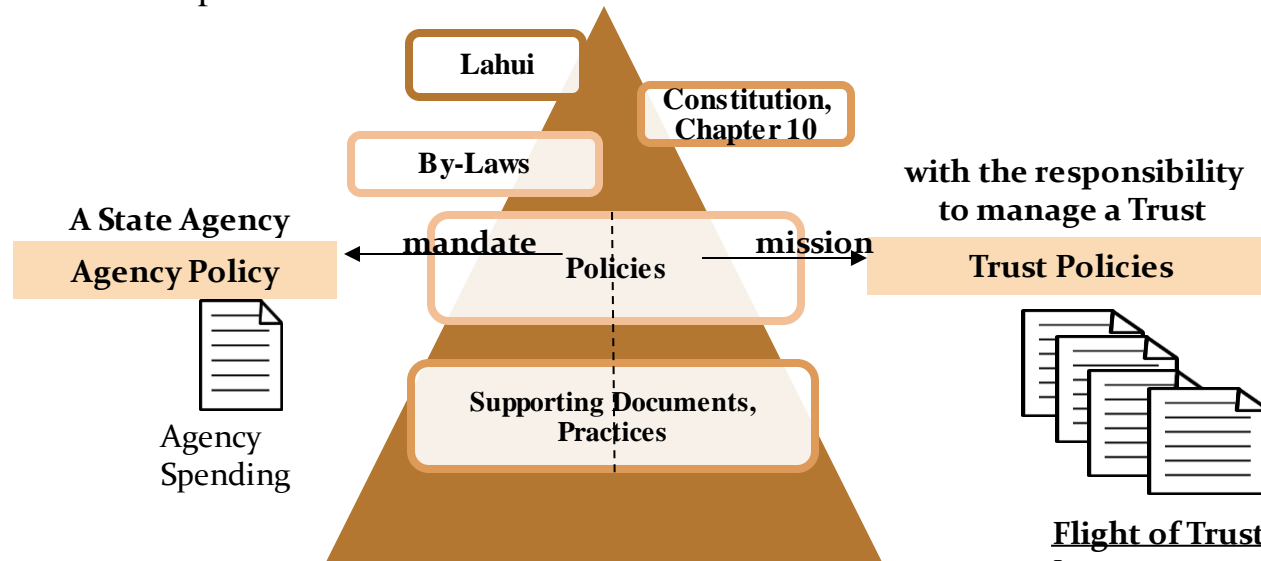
Lahui

Constitution, Chapter 10

By-Laws

with the responsibility to manage a Trust

A State Agency

mandate

mission

Agency Policy

Policies

Trust Policies

Supporting Documents, Practices

Agency Spending

Flight of Trust